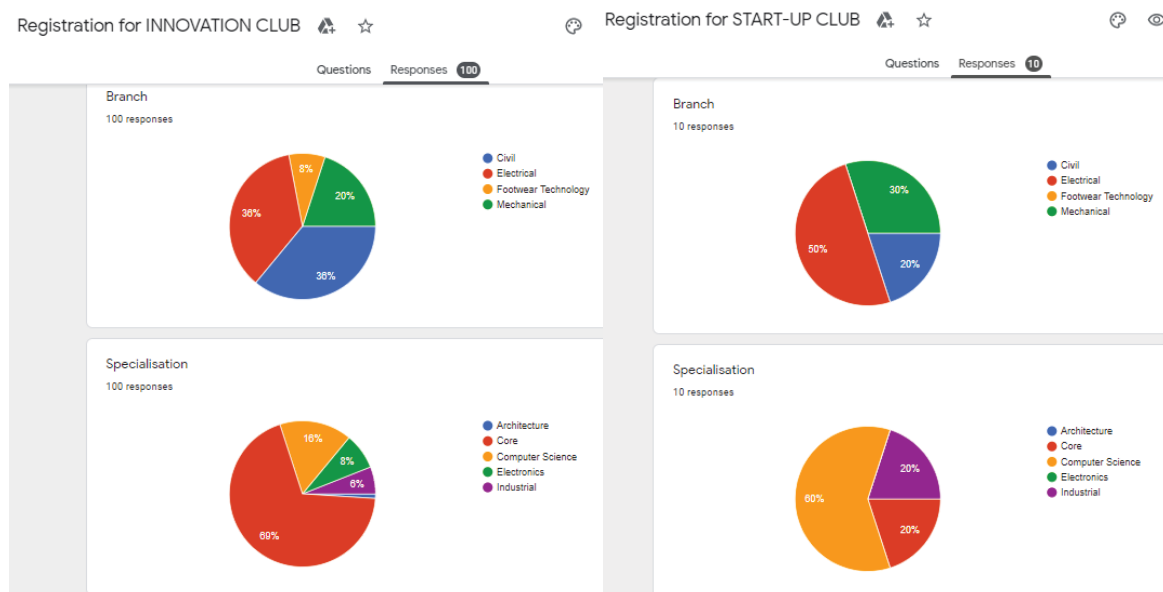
Registration for INNOVATION CLUB

Questions Responses 100

Branch
100 responses

8%
20%
36%
36%

Civil
Electrical
Footwear Technology
Mechanical

Specialisation
100 responses

16%
8%
6%
69%

Architecture
Core
Computer Science
Electronics
Industrial

Registration for START-UP CLUB

Questions Responses 10

Branch
10 responses

30%
50%
20%

Civil
Electrical
Footwear Technology
Mechanical

Specialisation
10 responses

20%
60%
20%

Architecture
Core
Computer Science
Electronics
Industrial